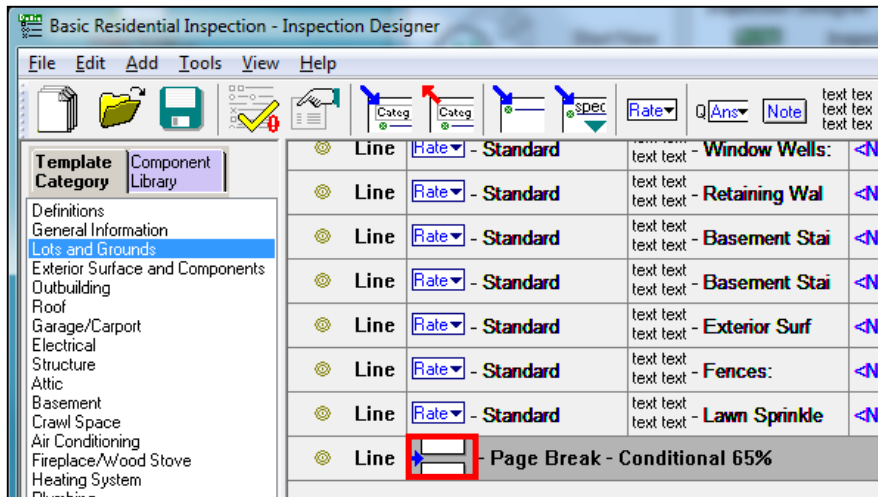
Basic Residential Inspection - Inspection Designer

File Edit Add Tools View Help

Categ Categ spec Rate Q Ans Note text tex text tex text tex

Template Category | Component Library

Definitions
General Information
Lots and Grounds
Exterior Surface and Components
Outbuilding
Roof
Garage/Carport
Electrical
Structure
Attic
Basement
Crawl Space
Air Conditioning
Fireplace/Wood Stove
Heating System
Plumbing

| | | | | | |
|---|---|---|---|---|---|
| | Line | Rate - Standard | text text text text | - Window Wells: | <N |
| | Line | Rate - Standard | text text text text | - Retaining Wal | <N |
| | Line | Rate - Standard | text text text text | - Basement Stai | <N |
| | Line | Rate - Standard | text text text text | - Basement Stai | <N |
| | Line | Rate - Standard | text text text text | - Exterior Surf | <N |
| | Line | Rate - Standard | text text text text | - Fences: | <N |
| | Line | Rate - Standard | text text text text | - Lawn Sprinkle | <N |
| | Line | - Page Break - Conditional 65% | | | |